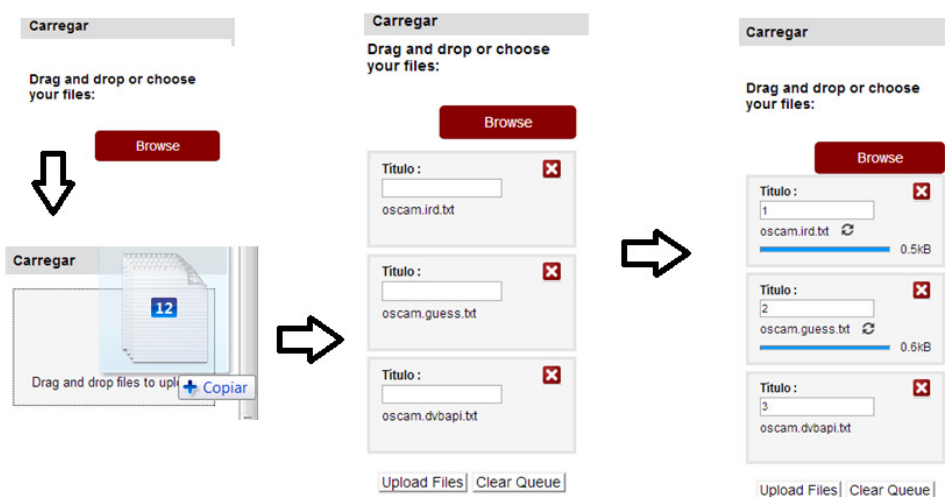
Carregar

Drag and drop or choose your files:

Browse

Carregar

12

Drag and drop files to upl

+ Copiar

Carregar

Drag and drop or choose your files:

Browse

Titulo :

oscam.ird.txt

Titulo :

oscam.guess.txt

Titulo :

oscam.dvbapi.txt

Upload Files

Clear Queue

Carregar

Drag and drop or choose your files:

Browse

Titulo :

1

oscam.ird.txt

0.5kB

Titulo :

2

oscam.guess.txt

0.6kB

Titulo :

3

oscam.dvbapi.txt

Upload Files

Clear Queue